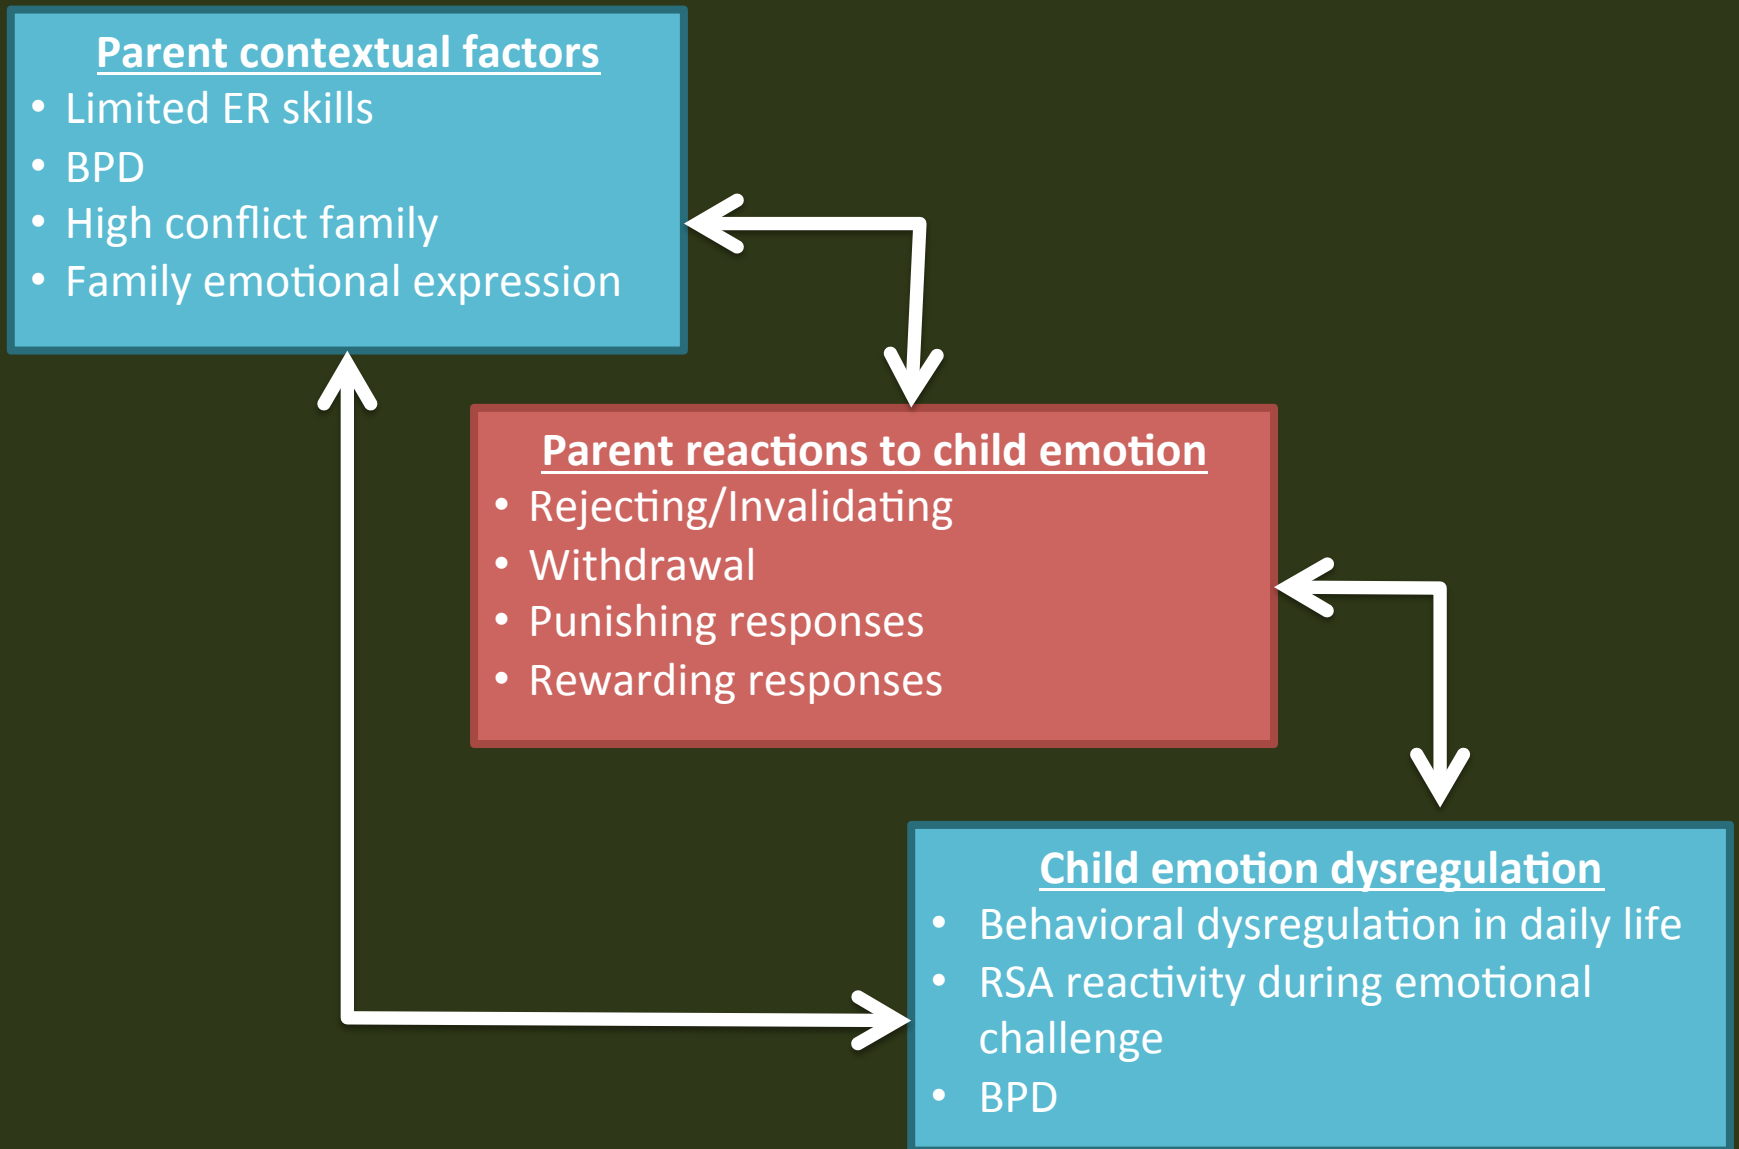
Parent contextual factors
- Limited ER skills
- BPD
- High conflict family
- Family emotional expression

Parent reactions to child emotion
- Rejecting/Invalidating
- Withdrawal
- Punishing responses
- Rewarding responses

Child emotion dysregulation
- Behavioral dysregulation in daily life
- RSA reactivity during emotional challenge
- BPD